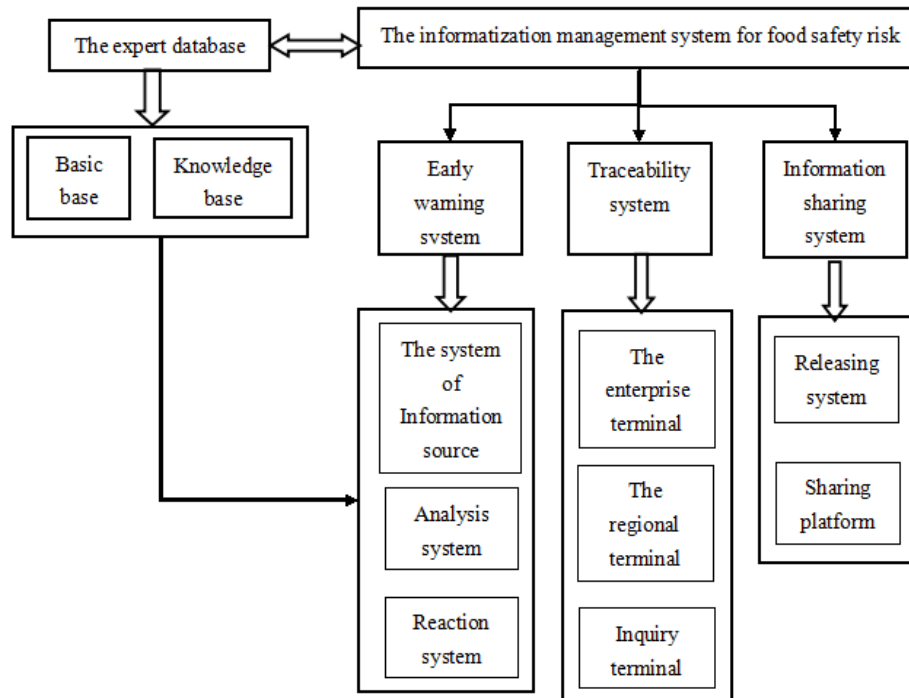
The expert database

The informatization management system for food safety risk

Basic base

Knowledge base

Early waming svstem

Traceability system

Information sharing system

The system of Information source

Analysis system

Reaction system

The enterprise terminal

The regional terminal

Inquiry terminal

Releasing system

Sharing platform